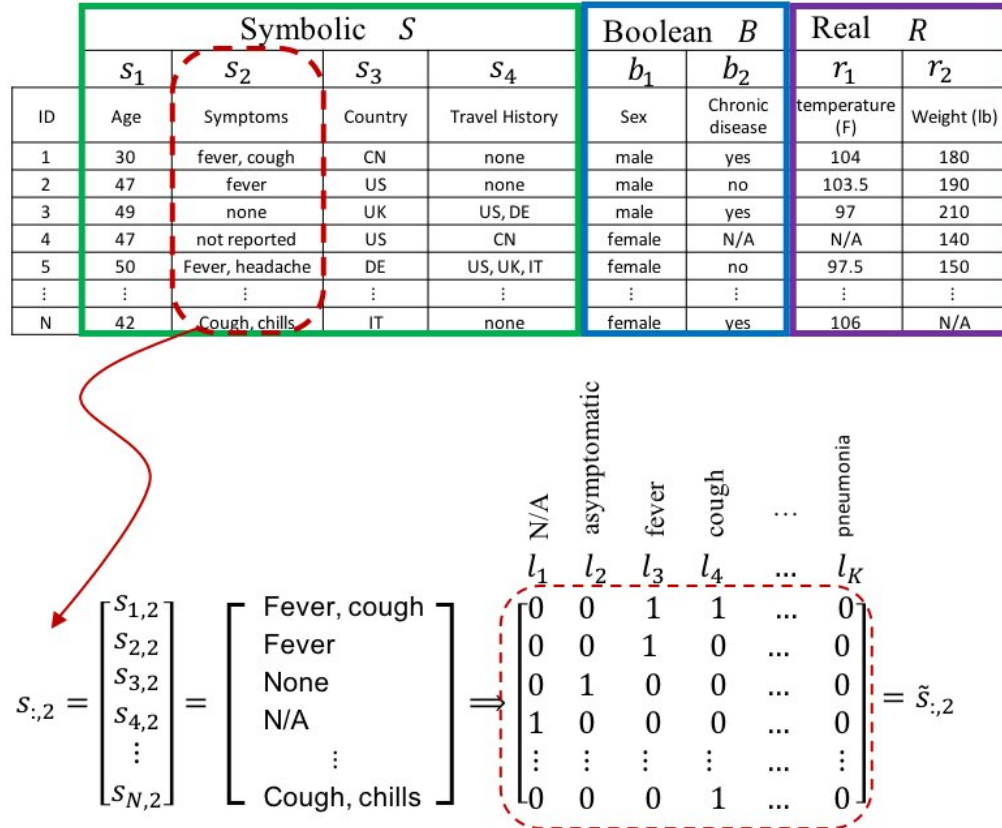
| | Symbolic $S$ | | | | Boolean $B$ | | Real $R$ | |
|---|---|---|---|---|---|---|---|---|
| | $s_1$ | $s_2$ | $s_3$ | $s_4$ | $b_1$ | $b_2$ | $r_1$ | $r_2$ |
| ID | Age | Symptoms | Country | Travel History | Sex | Chronic disease | temperature (F) | Weight (lb) |
| 1 | 30 | fever, cough | CN | none | male | yes | 104 | 180 |
| 2 | 47 | fever | US | none | male | no | 103.5 | 190 |
| 3 | 49 | none | UK | US, DE | male | yes | 97 | 210 |
| 4 | 47 | not reported | US | CN | female | N/A | N/A | 140 |
| 5 | 50 | Fever, headache | DE | US, UK, IT | female | no | 97.5 | 150 |
| ⋮ | ⋮ | ⋮ | ⋮ | ⋮ | ⋮ | ⋮ | ⋮ | ⋮ |
| N | 42 | Cough, chills | IT | none | female | yes | 106 | N/A |

N/A asymptomatic fever cough … pneumonia

$l_1$ $l_2$ $l_3$ $l_4$ … $l_K$

$s_{:,2} = \begin{bmatrix} s_{1,2} \\ s_{2,2} \\ s_{3,2} \\ s_{4,2} \\ \vdots \\ s_{N,2} \end{bmatrix} = \begin{bmatrix} \text{Fever, cough} \\ \text{Fever} \\ \text{None} \\ \text{N/A} \\ \vdots \\ \text{Cough, chills} \end{bmatrix} \Longrightarrow \begin{bmatrix} 0 & 0 & 1 & 1 & \dots & 0 \\ 0 & 0 & 1 & 0 & \dots & 0 \\ 0 & 1 & 0 & 0 & \dots & 0 \\ 1 & 0 & 0 & 0 & \dots & 0 \\ \vdots & \vdots & \vdots & \vdots & \dots & \vdots \\ 0 & 0 & 0 & 1 & \dots & 0 \end{bmatrix} = \tilde{s}_{:,2}$